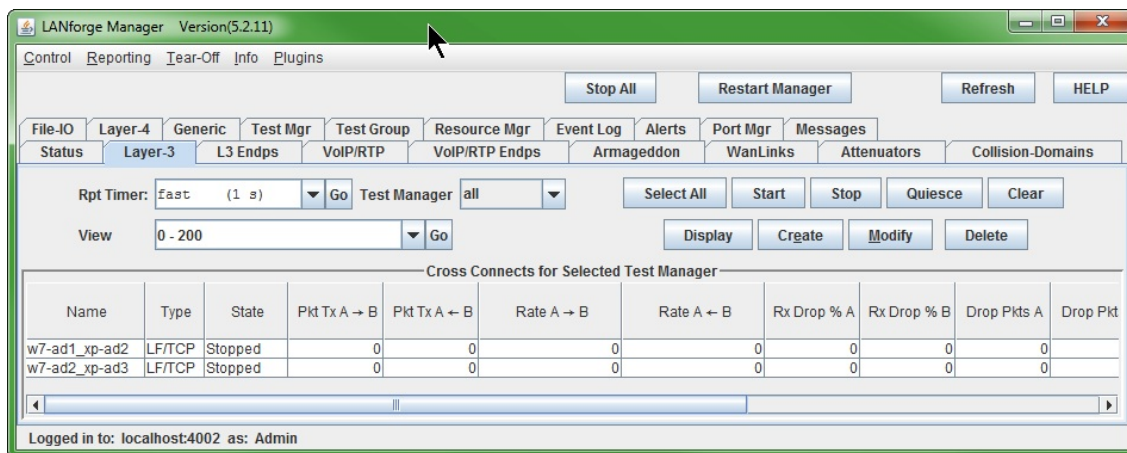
LANforge Manager Version(5.2.11)

Control Reporting Tear-Off Info Plugins

Stop All | Restart Manager | Refresh | HELP

File-IO | Layer-4 | Generic | Test Mgr | Test Group | Resource Mgr | Event Log | Alerts | Port Mgr | Messages
Status | Layer-3 | L3 Endps | VoIP/RTP | VoIP/RTP Endps | Armageddon | WanLinks | Attenuators | Collision-Domains

Rpt Timer: fast (1 s) Go Test Manager all

Select All | Start | Stop | Quiesce | Clear

View 0 - 200 Go

Display | Create | Modify | Delete

Cross Connects for Selected Test Manager

| Name | Type | State | Pkt Tx A → B | Pkt Tx A ← B | Rate A → B | Rate A ← B | Rx Drop % A | Rx Drop % B | Drop Pkts A | Drop Pkt |
|---|---|---|---|---|---|---|---|---|---|---|
| w7-ad1_xp-ad2 | LF/TCP | Stopped | 0 | 0 | 0 | 0 | 0 | 0 | 0 | |
| w7-ad2_xp-ad3 | LF/TCP | Stopped | 0 | 0 | 0 | 0 | 0 | 0 | 0 | |

Logged in to: localhost:4002 as: Admin